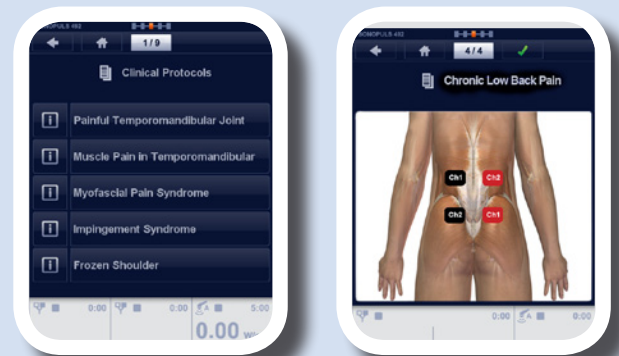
1/9

Clinical Protocols

Painful Temporomandibular Joint

Muscle Pain in Temporomandibular

Myofascial Pain Syndrome

Impingement Syndrome

Frozen Shoulder

0:00 0:00 5:00

0.00

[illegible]OMOPULS 482

4/4

Chronic Low Back Pain

Ch1 Ch2

Ch2 Ch1

0:00 0:00